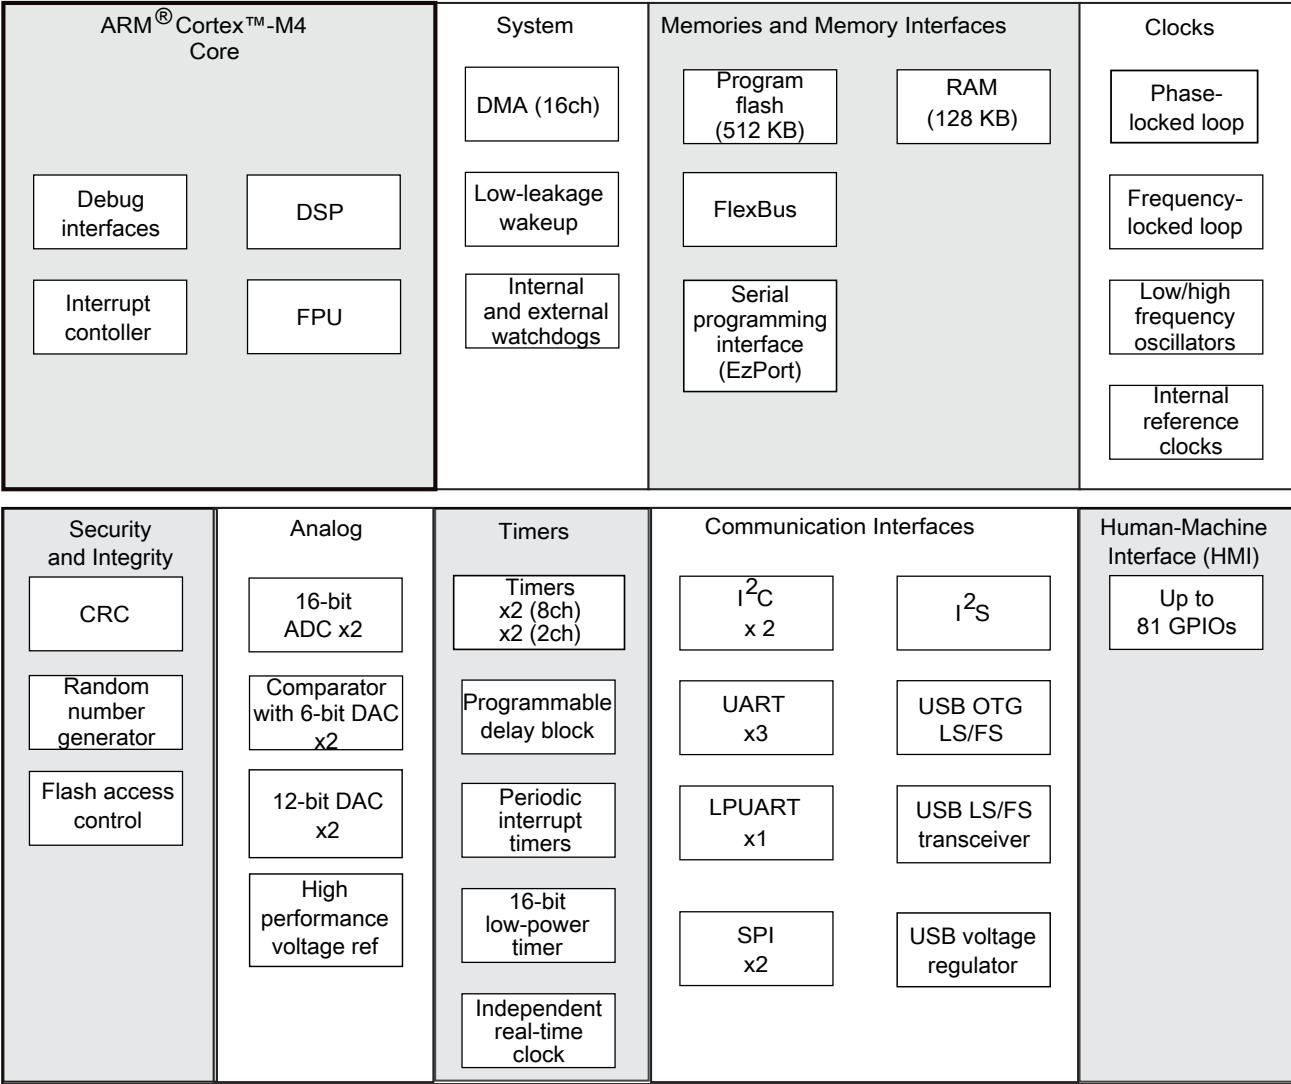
ARM® Cortex™-M4 Core

Debug interfaces

DSP

Interrupt contoller

FPU

System

DMA (16ch)

Low-leakage wakeup

Internal and external watchdogs

Memories and Memory Interfaces

Program flash (512 KB)

RAM (128 KB)

FlexBus

Serial programming interface (EzPort)

Clocks

Phase-locked loop

Frequency-locked loop

Low/high frequency oscillators

Internal reference clocks

Security and Integrity

CRC

Random number generator

Flash access control

Analog

16-bit ADC x2

Comparator with 6-bit DAC x2

12-bit DAC x2

High performance voltage ref

Timers

Timers x2 (8ch) x2 (2ch)

Programmable delay block

Periodic interrupt timers

16-bit low-power timer

Independent real-time clock

Communication Interfaces

$I^2C$ x 2

$I^2S$

UART x3

USB OTG LS/FS

LPUART x1

USB LS/FS transceiver

SPI x2

USB voltage regulator

Human-Machine Interface (HMI)

Up to 81 GPIOs